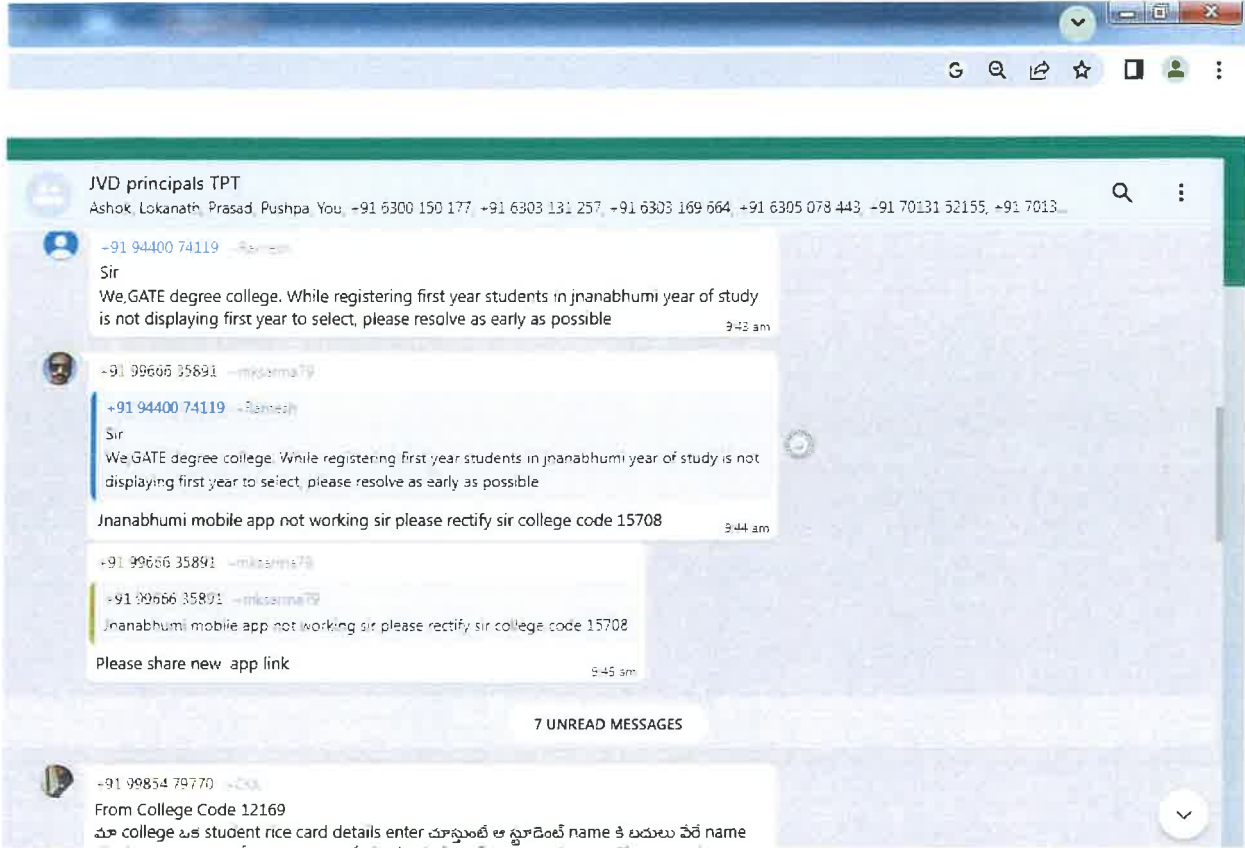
JVD principals TPT
Ashok, Lokanath, Prasad, Pushpa, You, +91 6300 150 177, +91 6303 131 257, +91 6303 169 664, +91 6305 078 443, +91 70131 52155, +91 7013...

+91 94400 74119 ~Ramesh
Sir
We,GATE degree college. While registering first year students in jnanabhumi year of study is not displaying first year to select, please resolve as early as possible
9:43 am

+91 99666 35891 ~mksarma79
+91 94400 74119 ~Ramesh
Sir
We,GATE degree college. While registering first year students in jnanabhumi year of study is not displaying first year to select, please resolve as early as possible
Jnanabhumi mobile app not working sir please rectify sir college code 15708
9:44 am

+91 99666 35891 ~mksarma79
+91 99666 35891 ~mksarma79
Jnanabhumi mobile app not working sir please rectify sir college code 15708
Please share new app link
9:45 am

7 UNREAD MESSAGES

+91 99854 79770 ~CKK
From College Code 12169
మా college ఒక student rice card details enter చూస్తుంటే ఆ స్టూడెంట్ name కి బదులు వేరే name